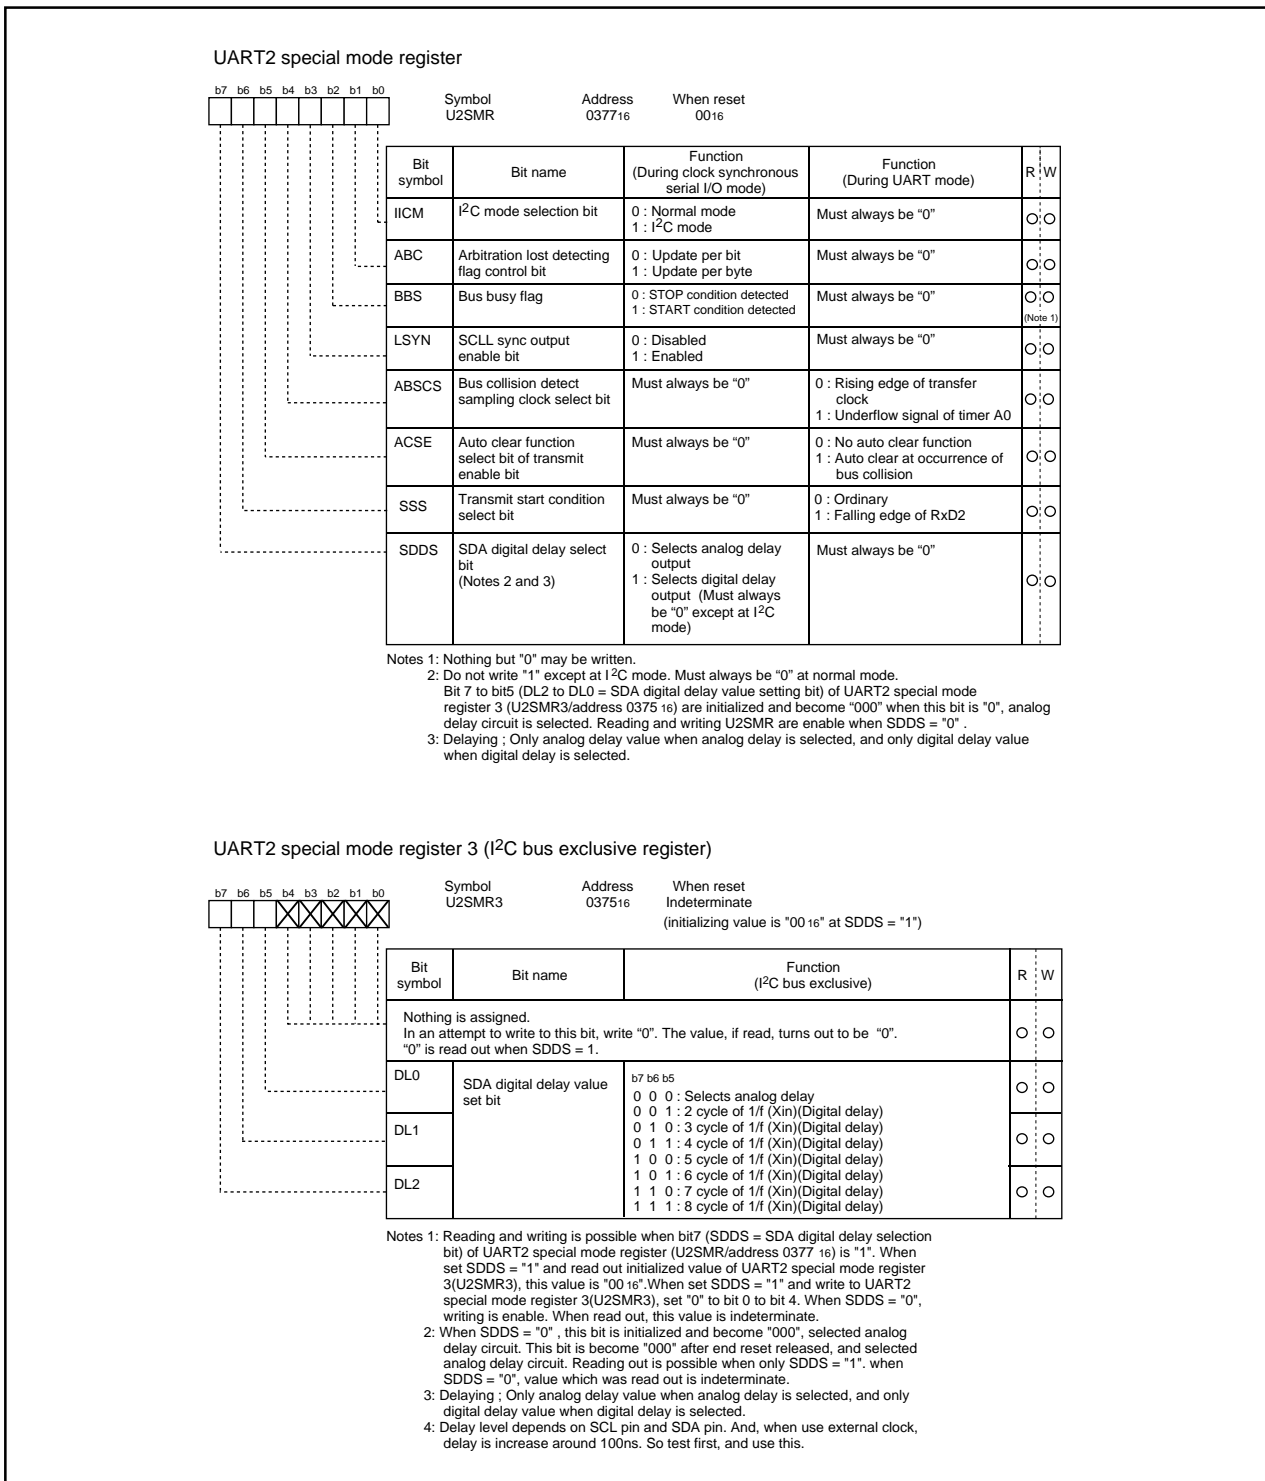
UART2 special mode register

b7 b6 b5 b4 b3 b2 b1 b0

Symbol U2SMR | Address $0377_{16}$ | When reset $00_{16}$

| Bit symbol | Bit name | Function (During clock synchronous serial I/O mode) | Function (During UART mode) | R | W |
|---|---|---|---|---|---|
| IICM | I$^2$C mode selection bit | 0 : Normal mode 1 : I$^2$C mode | Must always be "0" | ○ | ○ |
| ABC | Arbitration lost detecting flag control bit | 0 : Update per bit 1 : Update per byte | Must always be "0" | ○ | ○ |
| BBS | Bus busy flag | 0 : STOP condition detected 1 : START condition detected | Must always be "0" | ○ | ○ (Note 1) |
| LSYN | SCLL sync output enable bit | 0 : Disabled 1 : Enabled | Must always be "0" | ○ | ○ |
| ABSCS | Bus collision detect sampling clock select bit | Must always be "0" | 0 : Rising edge of transfer clock 1 : Underflow signal of timer A0 | ○ | ○ |
| ACSE | Auto clear function select bit of transmit enable bit | Must always be "0" | 0 : No auto clear function 1 : Auto clear at occurrence of bus collision | ○ | ○ |
| SSS | Transmit start condition select bit | Must always be "0" | 0 : Ordinary 1 : Falling edge of RxD2 | ○ | ○ |
| SDDS | SDA digital delay select bit (Notes 2 and 3) | 0 : Selects analog delay output 1 : Selects digital delay output (Must always be "0" except at I$^2$C mode) | Must always be "0" | ○ | ○ |

Notes 1: Nothing but "0" may be written.
2: Do not write "1" except at I$^2$C mode. Must always be "0" at normal mode. Bit 7 to bit5 (DL2 to DL0 = SDA digital delay value setting bit) of UART2 special mode register 3 (U2SMR3/address $0375_{16}$) are initialized and become "000" when this bit is "0", analog delay circuit is selected. Reading and writing U2SMR are enable when SDDS = "0" .
3: Delaying ; Only analog delay value when analog delay is selected, and only digital delay value when digital delay is selected.

UART2 special mode register 3 (I$^2$C bus exclusive register)

b7 b6 b5 b4 b3 b2 b1 b0

Symbol U2SMR3 | Address $0375_{16}$ | When reset Indeterminate (initializing value is "$00_{16}$" at SDDS = "1")

| Bit symbol | Bit name | Function (I$^2$C bus exclusive) | R | W |
|---|---|---|---|---|
| Nothing is assigned. In an attempt to write to this bit, write "0". The value, if read, turns out to be "0". "0" is read out when SDDS = 1. | | | ○ | ○ |
| DL0 | SDA digital delay value set bit | b7 b6 b5 0 0 0 : Selects analog delay 0 0 1 : 2 cycle of 1/f (Xin)(Digital delay) 0 1 0 : 3 cycle of 1/f (Xin)(Digital delay) 0 1 1 : 4 cycle of 1/f (Xin)(Digital delay) 1 0 0 : 5 cycle of 1/f (Xin)(Digital delay) 1 0 1 : 6 cycle of 1/f (Xin)(Digital delay) 1 1 0 : 7 cycle of 1/f (Xin)(Digital delay) 1 1 1 : 8 cycle of 1/f (Xin)(Digital delay) | ○ | ○ |
| DL1 | | | ○ | ○ |
| DL2 | | | ○ | ○ |

Notes 1: Reading and writing is possible when bit7 (SDDS = SDA digital delay selection bit) of UART2 special mode register (U2SMR/address $0377_{16}$) is "1". When set SDDS = "1" and read out initialized value of UART2 special mode register 3(U2SMR3), this value is "$00_{16}$".When set SDDS = "1" and write to UART2 special mode register 3(U2SMR3), set "0" to bit 0 to bit 4. When SDDS = "0", writing is enable. When read out, this value is indeterminate.
2: When SDDS = "0" , this bit is initialized and become "000", selected analog delay circuit. This bit is become "000" after end reset released, and selected analog delay circuit. Reading out is possible when only SDDS = "1". when SDDS = "0", value which was read out is indeterminate.
3: Delaying ; Only analog delay value when analog delay is selected, and only digital delay value when digital delay is selected.
4: Delay level depends on SCL pin and SDA pin. And, when use external clock, delay is increase around 100ns. So test first, and use this.